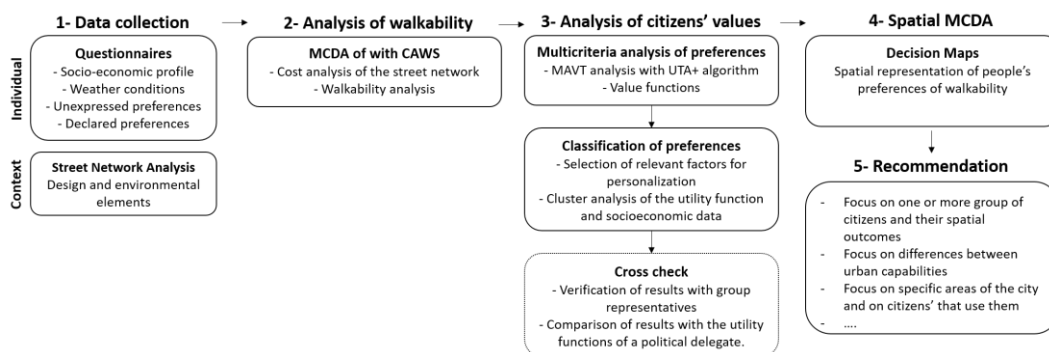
1- Data collection

Individual

Questionnaires
- Socio-economic profile
- Weather conditions
- Unexpressed preferences
- Declared preferences

Context

Street Network Analysis
Design and environmental elements

2- Analysis of walkability

MCDA of with CAWS
- Cost analysis of the street network
- Walkability analysis

3- Analysis of citizens' values

Multicriteria analysis of preferences
- MAVT analysis with UTA+ algorithm
- Value functions

Classification of preferences
- Selection of relevant factors for personalization
- Cluster analysis of the utility function and socioeconomic data

Cross check
- Verification of results with group representatives
- Comparison of results with the utility functions of a political delegate.

4- Spatial MCDA

Decision Maps
Spatial representation of people's preferences of walkability

5- Recommendation

- Focus on one or more group of citizens and their spatial outcomes
- Focus on differences between urban capabilities
- Focus on specific areas of the city and on citizens' that use them
- ....